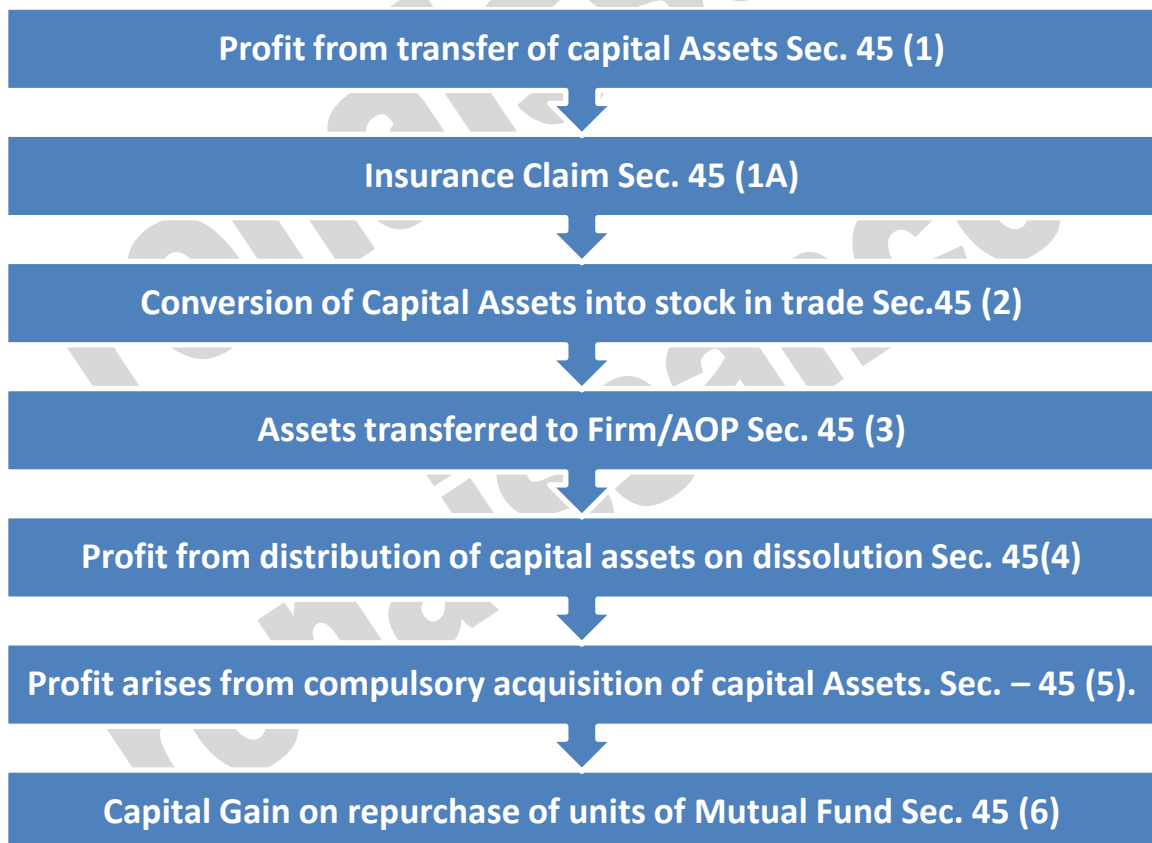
Profit from transfer of capital Assets Sec. 45 (1)

Insurance Claim Sec. 45 (1A)

Conversion of Capital Assets into stock in trade Sec.45 (2)

Assets transferred to Firm/AOP Sec. 45 (3)

Profit from distribution of capital assets on dissolution Sec. 45(4)

Profit arises from compulsory acquisition of capital Assets. Sec. – 45 (5).

Capital Gain on repurchase of units of Mutual Fund Sec. 45 (6)